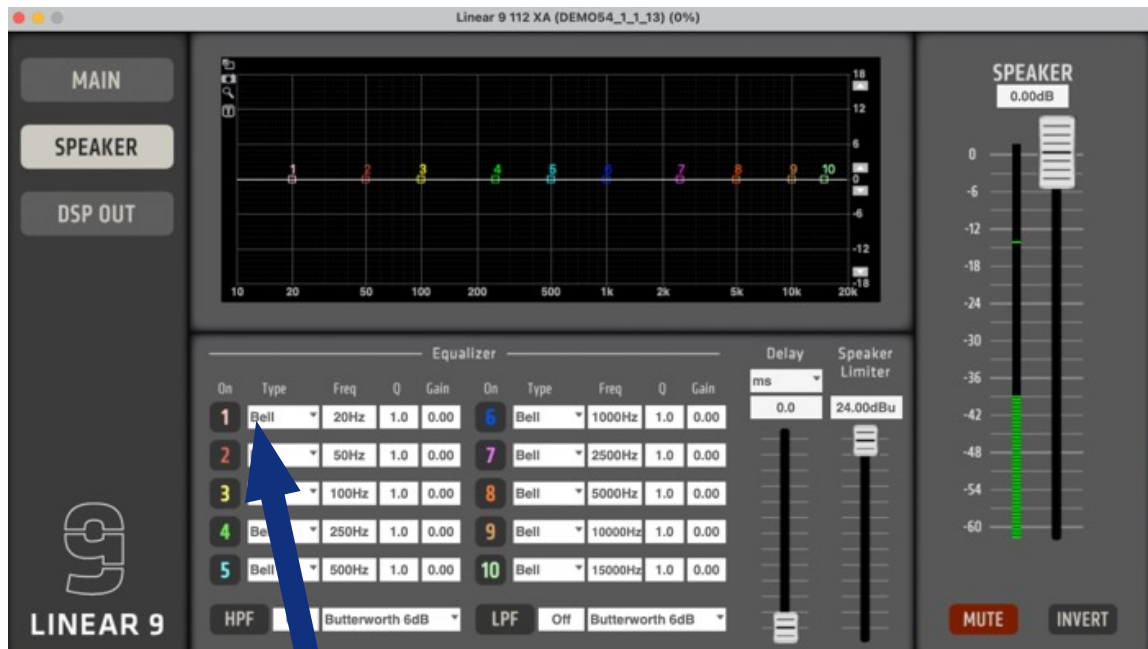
Linear 9 112 XA (DEMO54_1_1_13) (0%)

MAIN

SPEAKER

DSP OUT

18
12
6
0
-6
-12
-18

1 2 3 4 5 6 7 8 9 10

10 20 50 100 200 500 1k 2k 5k 10k 20k

Equalizer

| On | Type | Freq | Q | Gain | On | Type | Freq | Q | Gain |
|---|---|---|---|---|---|---|---|---|---|
| 1 | Bell | 20Hz | 1.0 | 0.00 | 6 | Bell | 1000Hz | 1.0 | 0.00 |
| 2 | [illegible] | 50Hz | 1.0 | 0.00 | 7 | Bell | 2500Hz | 1.0 | 0.00 |
| 3 | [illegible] | 100Hz | 1.0 | 0.00 | 8 | Bell | 5000Hz | 1.0 | 0.00 |
| 4 | Be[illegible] | 250Hz | 1.0 | 0.00 | 9 | Bell | 10000Hz | 1.0 | 0.00 |
| 5 | Bell | 500Hz | 1.0 | 0.00 | 10 | Bell | 15000Hz | 1.0 | 0.00 |

HPF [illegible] Butterworth 6dB

LPF Off Butterworth 6dB

Delay
ms
0.0

Speaker Limiter
24.00dBu

SPEAKER
0.00dB

0
-6
-12
-18
-24
-30
-36
-42
-48
-54
-60

MUTE

INVERT

LINEAR 9